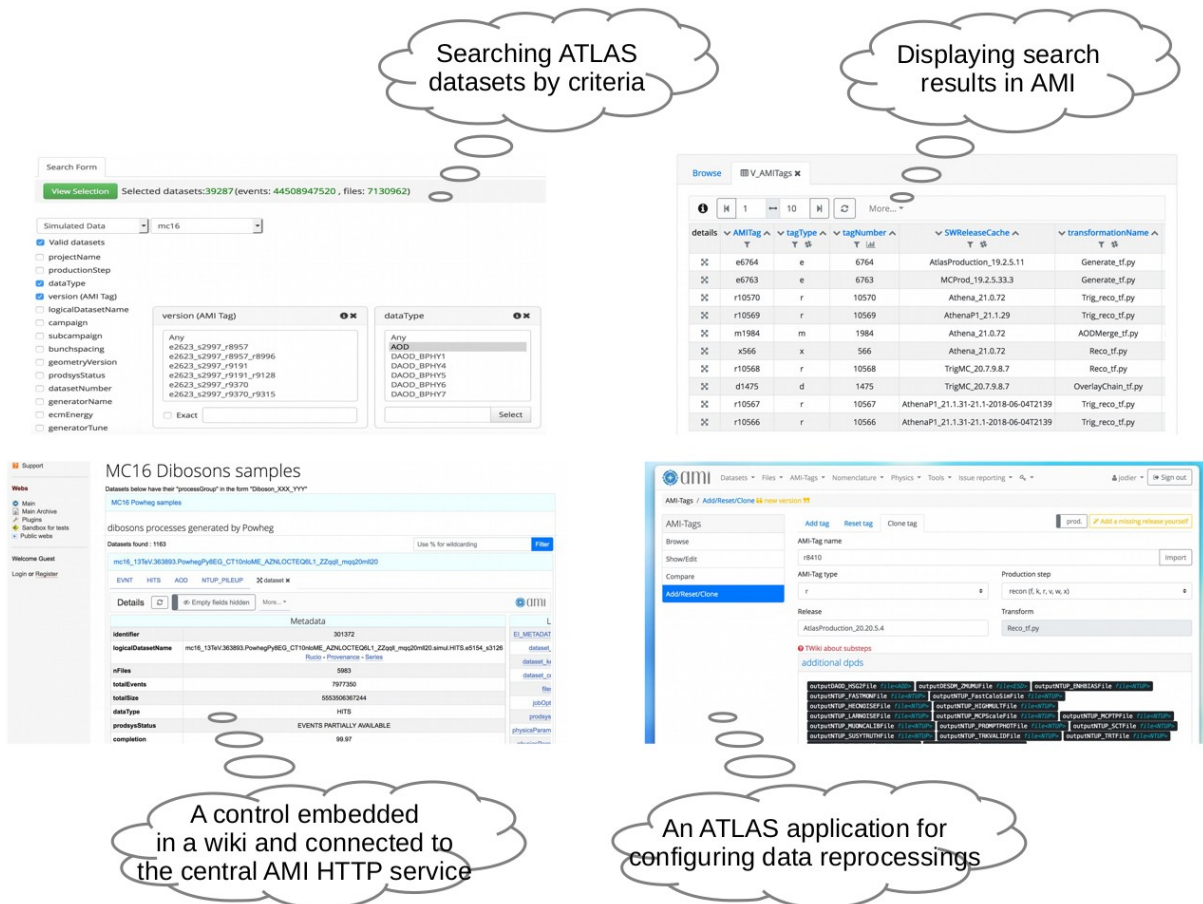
Searching ATLAS datasets by criteria

Displaying search results in AMI

Search Form

View Selection Selected datasets:39287 (events: 44508947520 , files: 7130962)

Simulated Data
mc16

Valid datasets
projectName
productionStep
dataType
version (AMI Tag)
logicalDatasetName
campaign
subcampaign
bunchspacing
geometryVersion
prodsysStatus
datasetNumber
generatorName
ecmEnergy
generatorTune

version (AMI Tag)
Any
e2623_s2997_r8957
e2623_s2997_r8957_r8996
e2623_s2997_r9191
e2623_s2997_r9191_r9128
e2623_s2997_r9370
e2623_s2997_r9370_r9315
Exact

dataType
Any
AOD
DAOD_BPHY1
DAOD_BPHY4
DAOD_BPHY5
DAOD_BPHY6
DAOD_BPHY7
Select

Browse V_AMITags

1 10 More...

| details | AMITag | tagType | tagNumber | SWReleaseCache | transformationName |
|---|---|---|---|---|---|
| | e6764 | e | 6764 | AtlasProduction_19.2.5.11 | Generate_tf.py |
| | e6763 | e | 6763 | MCProd_19.2.5.33.3 | Generate_tf.py |
| | r10570 | r | 10570 | Athena_21.0.72 | Trig_reco_tf.py |
| | r10569 | r | 10569 | AthenaP1_21.1.29 | Trig_reco_tf.py |
| | m1984 | m | 1984 | Athena_21.0.72 | AODMerge_tf.py |
| | x566 | x | 566 | Athena_21.0.72 | Reco_tf.py |
| | r10568 | r | 10568 | TrigMC_20.7.9.8.7 | Reco_tf.py |
| | d1475 | d | 1475 | TrigMC_20.7.9.8.7 | OverlayChain_tf.py |
| | r10567 | r | 10567 | AthenaP1_21.1.31-21.1-2018-06-04T2139 | Trig_reco_tf.py |
| | r10566 | r | 10566 | AthenaP1_21.1.31-21.1-2018-06-04T2139 | Trig_reco_tf.py |

Support
Webs
Main
Main Archive
Plugins
Sandbox for tests
Public webs
Welcome Guest
Login or Register

MC16 Dibosons samples
Datasets below have their "processGroup" in the form "Diboson_XXX_YYY"
MC16 Powheg samples
dibosons processes generated by Powheg
Datasets found : 1163
Use % for wildcarding
Filter
mc16_13TeV.363893.PowhegPy8EG_CT10nloME_AZNLOCTEQ6L1_ZZqqll_mqq20mll20
EVNT HITS AOD NTUP_PILEUP dataset
Details Empty fields hidden More...
Metadata

| | |
|---|---|
| identifier | 301372 |
| logicalDatasetName | mc16_13TeV.363893.PowhegPy8EG_CT10nloME_AZNLOCTEQ6L1_ZZqqll_mqq20mll20.simul.HITS.e5154_s3126 Rucio - Provenance - Series |
| nFiles | 5983 |
| totalEvents | 7977350 |
| totalSize | 5553506367244 |
| dataType | HITS |
| prodsysStatus | EVENTS PARTIALLY AVAILABLE |
| completion | 99.97 |

ami
Datasets Files AMI-Tags Nomenclature Physics Tools Issue reporting jodier Sign out
AMI-Tags / Add/Reset/Clone new version
AMI-Tags
Browse
Show/Edit
Compare
Add/Reset/Clone
Add tag Reset tag Clone tag
prod. Add a missing release yourself
AMI-Tag name
r8410
Import
AMI-Tag type
r
Production step
recon (f, k, r, v, w, x)
Release
AtlasProduction_20.20.5.4
Transform
Reco_tf.py
TWiki about substeps
additional dpds
outputDAOD_HSG2File outputDESDM_ZMUMUFile outputNTUP_ENHBIASFile outputNTUP_FASTMONFile outputNTUP_FastCaloSimFile outputNTUP_HECNOISEFile outputNTUP_HIGHMULTFile outputNTUP_LARNOISEFile outputNTUP_MCPScaleFile outputNTUP_MCPTPFile outputNTUP_MUONCALIBFile outputNTUP_PROMPTPHOTFile outputNTUP_SUSYTRUTHFile outputNTUP_TRKVALIDFile outputNTUP_TRTFile

A control embedded in a wiki and connected to the central AMI HTTP service

An ATLAS application for configuring data reprocessings